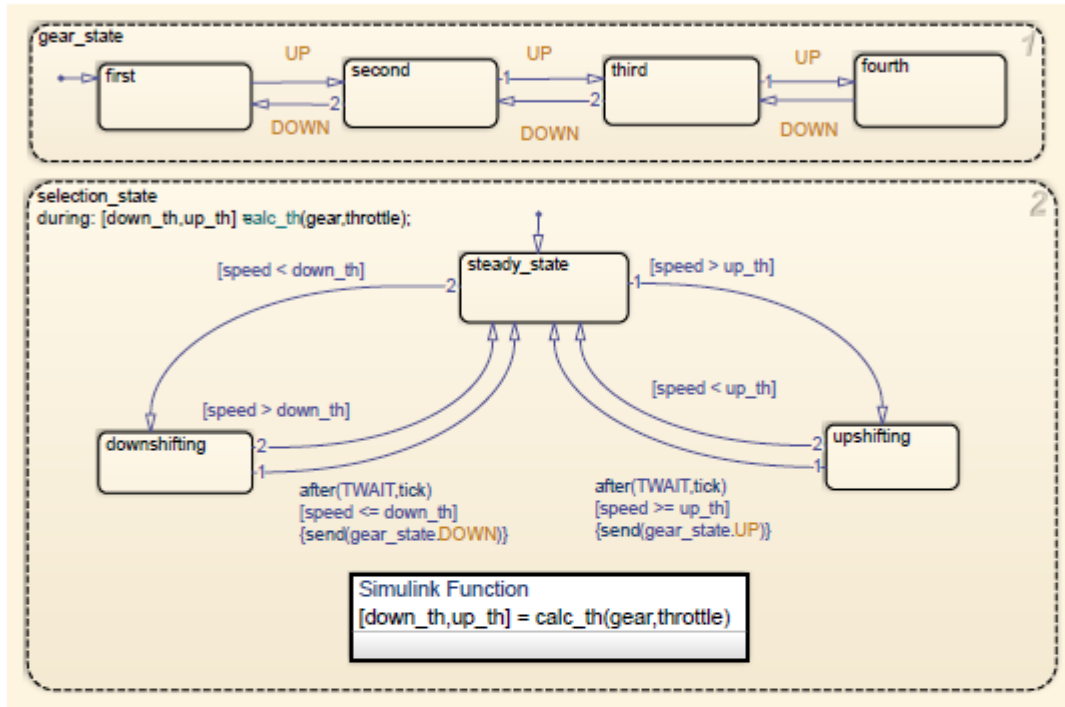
gear_state

1

UP

UP

UP

first

second

third

fourth

1

1

2

2

DOWN

DOWN

DOWN

selection_state
during: [down_th,up_th] = calc_th(gear,throttle);

2

steady_state

[speed < down_th]

[speed > up_th]

2

1

[speed < up_th]

[speed > down_th]

downshifting

2

1

upshifting

2

1

after(TWAIT,tick)
[speed <= down_th]
{send(gear_state.DOWN)}

after(TWAIT,tick)
[speed >= up_th]
{send(gear_state.UP)}

Simulink Function
[down_th,up_th] = calc_th(gear,throttle)